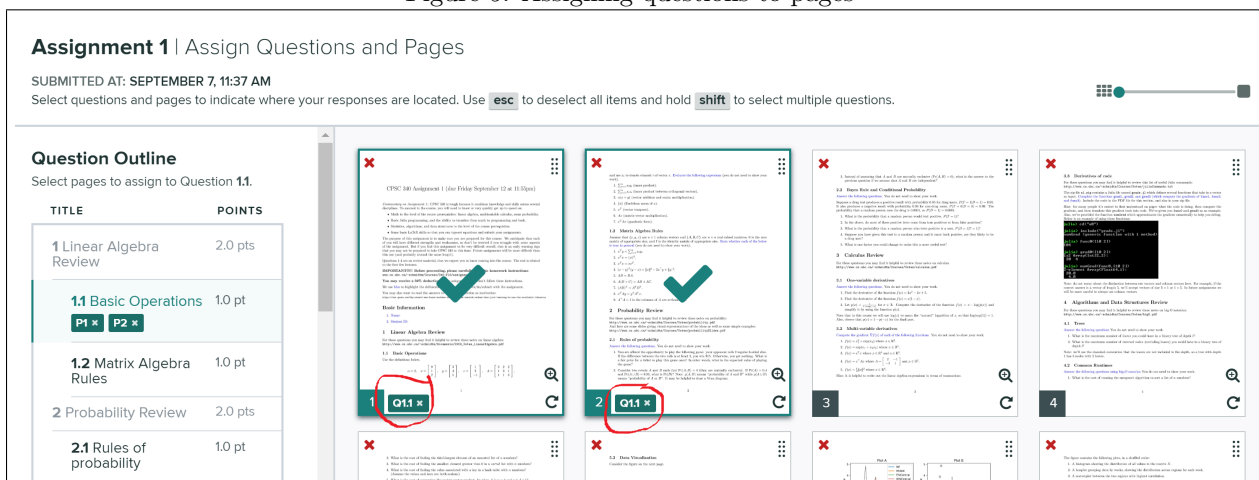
Figure 6: Assigning questions to pages

Assignment 1 | Assign Questions and Pages

SUBMITTED AT: SEPTEMBER 7, 11:37 AM

Select questions and pages to indicate where your responses are located. Use esc to deselect all items and hold shift to select multiple questions.

Question Outline

Select pages to assign to Question 1.1.

| TITLE | POINTS |
|---|---|
| 1 Linear Algebra Review | 2.0 pts |
| 1.1 Basic Operations P1 × P2 × | 1.0 pt |
| 1.2 Matrix Algebra Rules | 1.0 pt |
| 2 Probability Review | 2.0 pts |
| 2.1 Rules of probability | 1.0 pt |

CPSC 340 Assignment 1 (due Friday September 12 at 11:55pm)

Basic Information

1 Linear Algebra Review

1.1 Basic Operations

1 Q1.1 ×

1.2 Matrix Algebra Rules

2 Probability Review

2.1 Rules of probability

2 Q1.1 ×

2.2 Bayes Rule and Conditional Probability

3 Calculus Review

3.1 One-variable derivatives

3.2 Multi-variable derivatives

3

3.3 Derivatives of code

4 Algorithms and Data Structures Review

4.1 Trees

4.2 Common Runtimes

4

5.3 Data Visualization